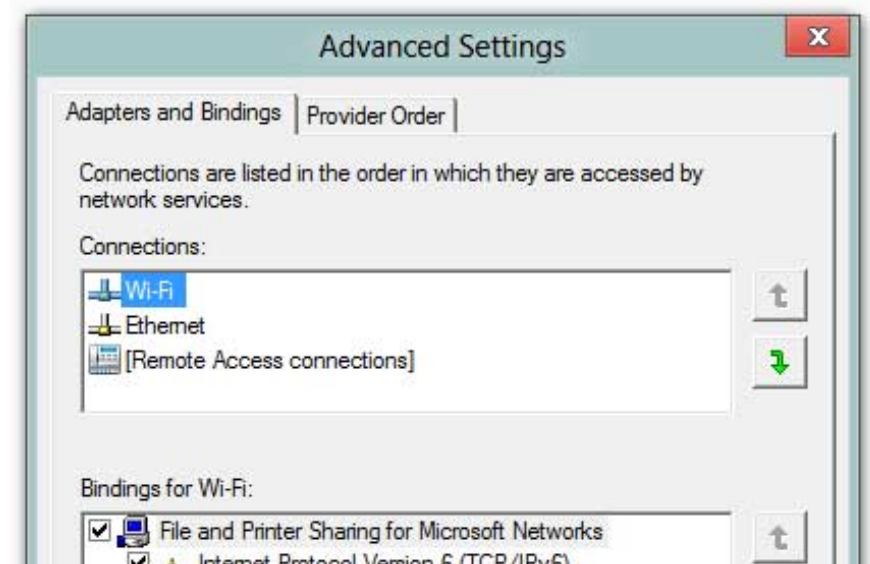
Advanced Settings

Adapters and Bindings | Provider Order

Connections are listed in the order in which they are accessed by network services.

Connections:

Wi-Fi
Ethernet
[Remote Access connections]

Bindings for Wi-Fi:

File and Printer Sharing for Microsoft Networks
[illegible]